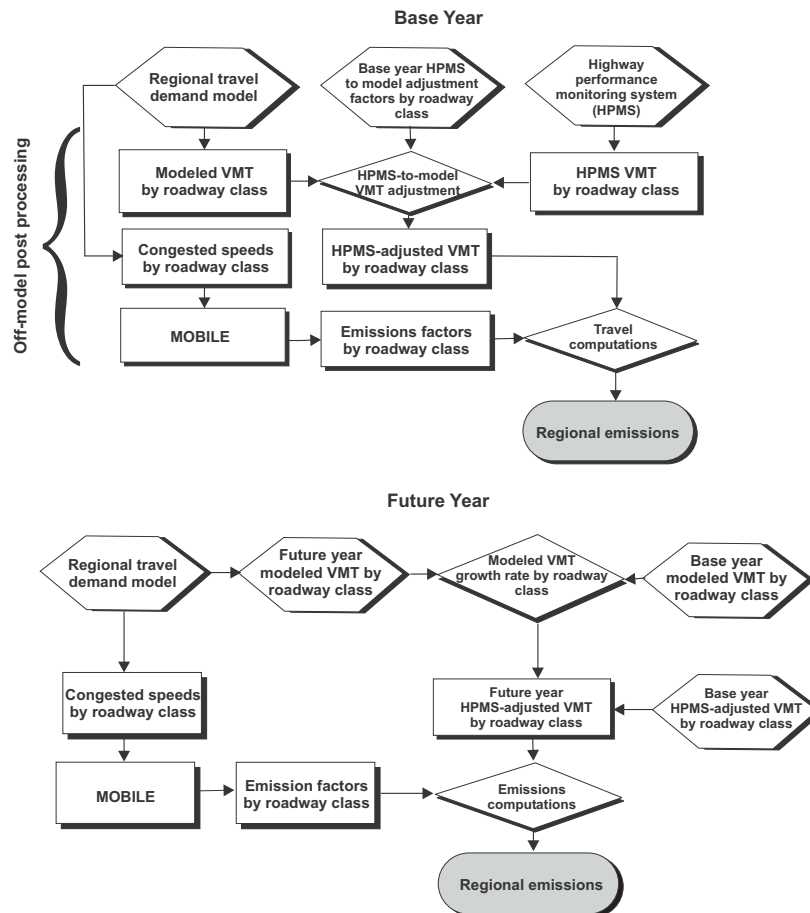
Base Year

Regional travel demand model

Base year HPMS to model adjustment factors by roadway class

Highway performance monitoring system (HPMS)

Off-model post processing

Modeled VMT by roadway class

HPMS-to-model VMT adjustment

HPMS VMT by roadway class

Congested speeds by roadway class

HPMS-adjusted VMT by roadway class

MOBILE

Emissions factors by roadway class

Travel computations

Regional emissions

Future Year

Regional travel demand model

Future year modeled VMT by roadway class

Modeled VMT growth rate by roadway class

Base year modeled VMT by roadway class

Congested speeds by roadway class

Future year HPMS-adjusted VMT by roadway class

Base year HPMS-adjusted VMT by roadway class

MOBILE

Emission factors by roadway class

Emissions computations

Regional emissions